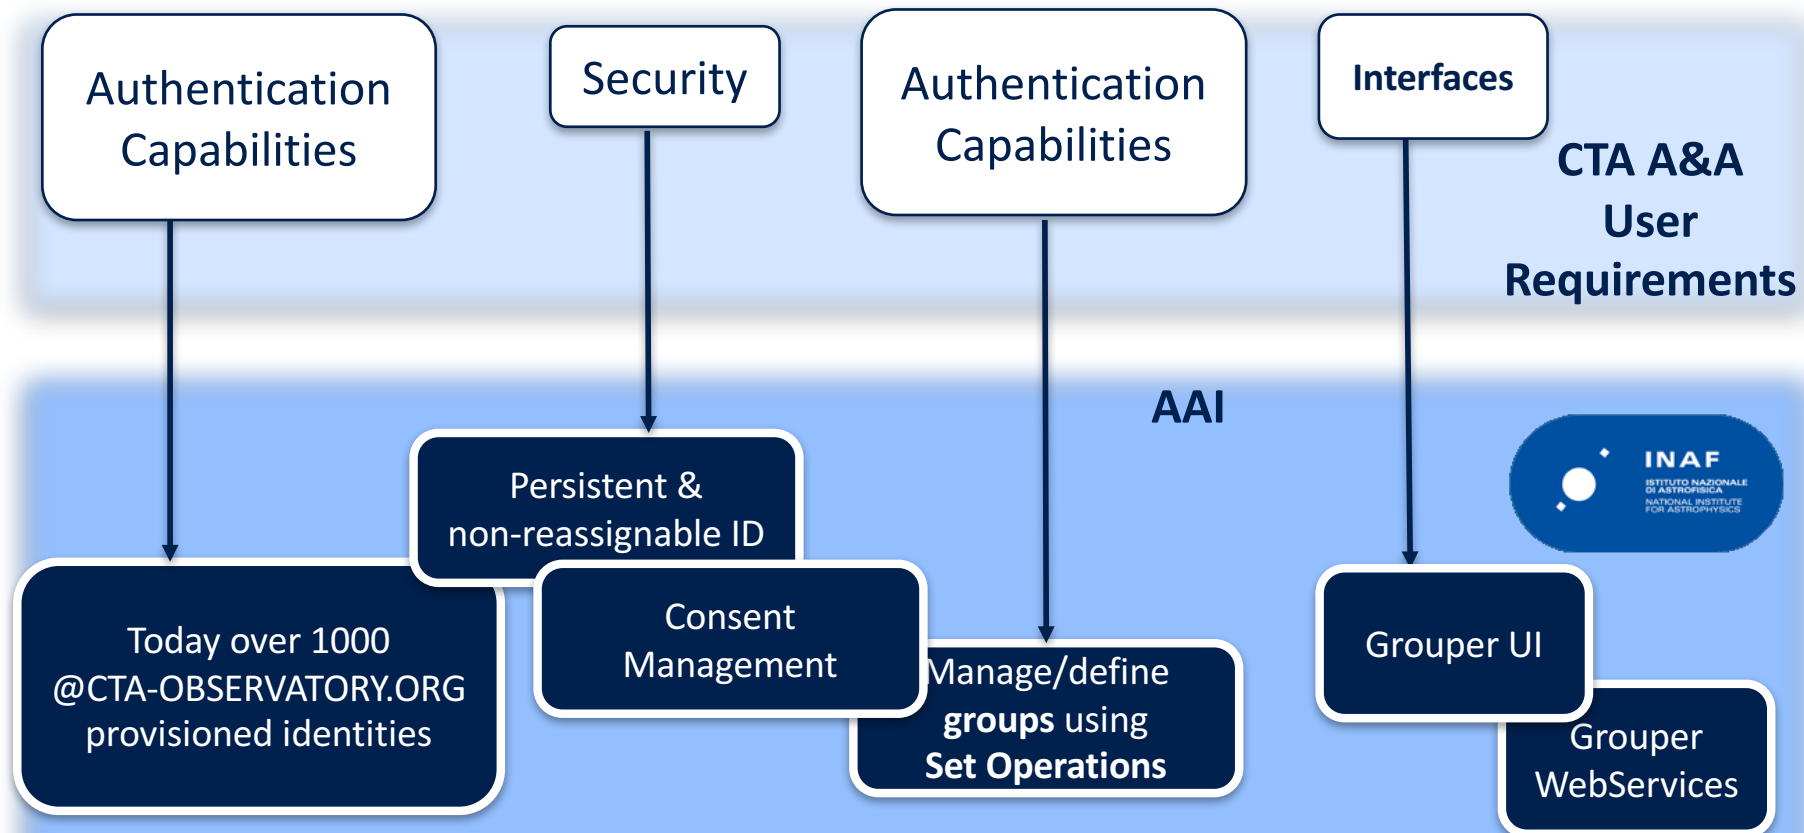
Authentication Capabilities

Security

Authentication Capabilities

Interfaces

CTA A&A User Requirements

AAI

INAF
ISTITUTO NAZIONALE DI ASTROFISICA
NATIONAL INSTITUTE FOR ASTROPHYSICS

Persistent & non-reassignable ID

Today over 1000 @CTA-OBSERVATORY.ORG provisioned identities

Consent Management

Manage/define **groups** using **Set Operations**

Grouper UI

Grouper WebServices